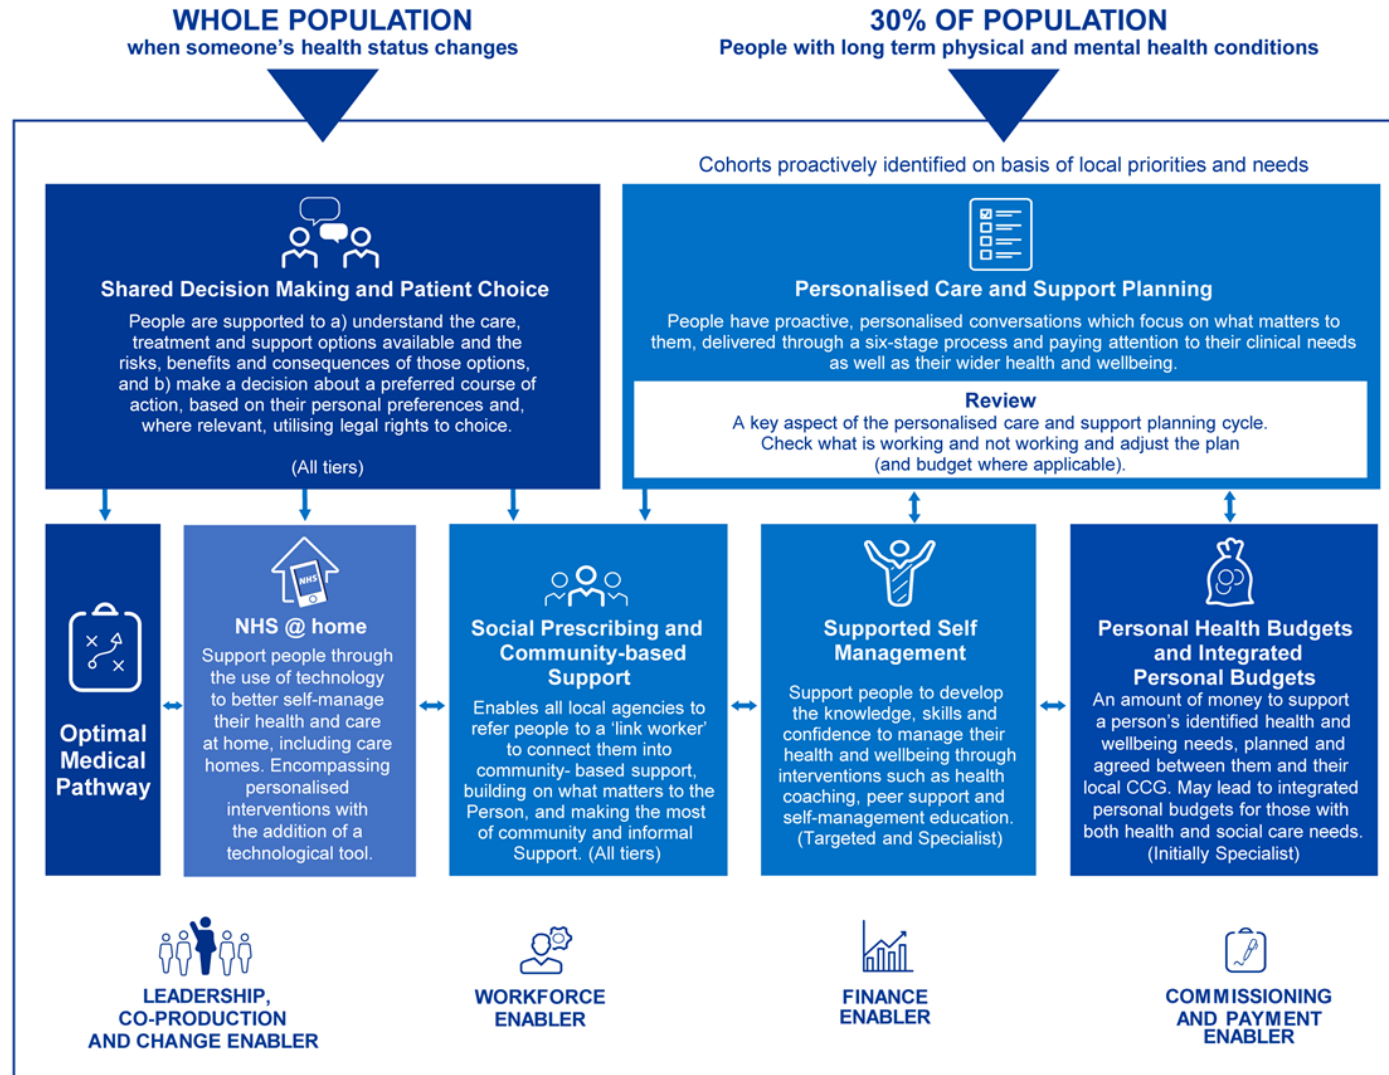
WHOLE POPULATION
when someone's health status changes

30% OF POPULATION
People with long term physical and mental health conditions

Cohorts proactively identified on basis of local priorities and needs

Shared Decision Making and Patient Choice

People are supported to a) understand the care, treatment and support options available and the risks, benefits and consequences of those options, and b) make a decision about a preferred course of action, based on their personal preferences and, where relevant, utilising legal rights to choice.

(All tiers)

Personalised Care and Support Planning

People have proactive, personalised conversations which focus on what matters to them, delivered through a six-stage process and paying attention to their clinical needs as well as their wider health and wellbeing.

Review
A key aspect of the personalised care and support planning cycle. Check what is working and not working and adjust the plan (and budget where applicable).

Optimal Medical Pathway

NHS

NHS @ home
Support people through the use of technology to better self-manage their health and care at home, including care homes. Encompassing personalised interventions with the addition of a technological tool.

Social Prescribing and Community-based Support
Enables all local agencies to refer people to a 'link worker' to connect them into community- based support, building on what matters to the Person, and making the most of community and informal Support. (All tiers)

Supported Self Management
Support people to develop the knowledge, skills and confidence to manage their health and wellbeing through interventions such as health coaching, peer support and self-management education. (Targeted and Specialist)

Personal Health Budgets and Integrated Personal Budgets
An amount of money to support a person's identified health and wellbeing needs, planned and agreed between them and their local CCG. May lead to integrated personal budgets for those with both health and social care needs. (Initially Specialist)

LEADERSHIP, CO-PRODUCTION AND CHANGE ENABLER

WORKFORCE ENABLER

FINANCE ENABLER

COMMISSIONING AND PAYMENT ENABLER